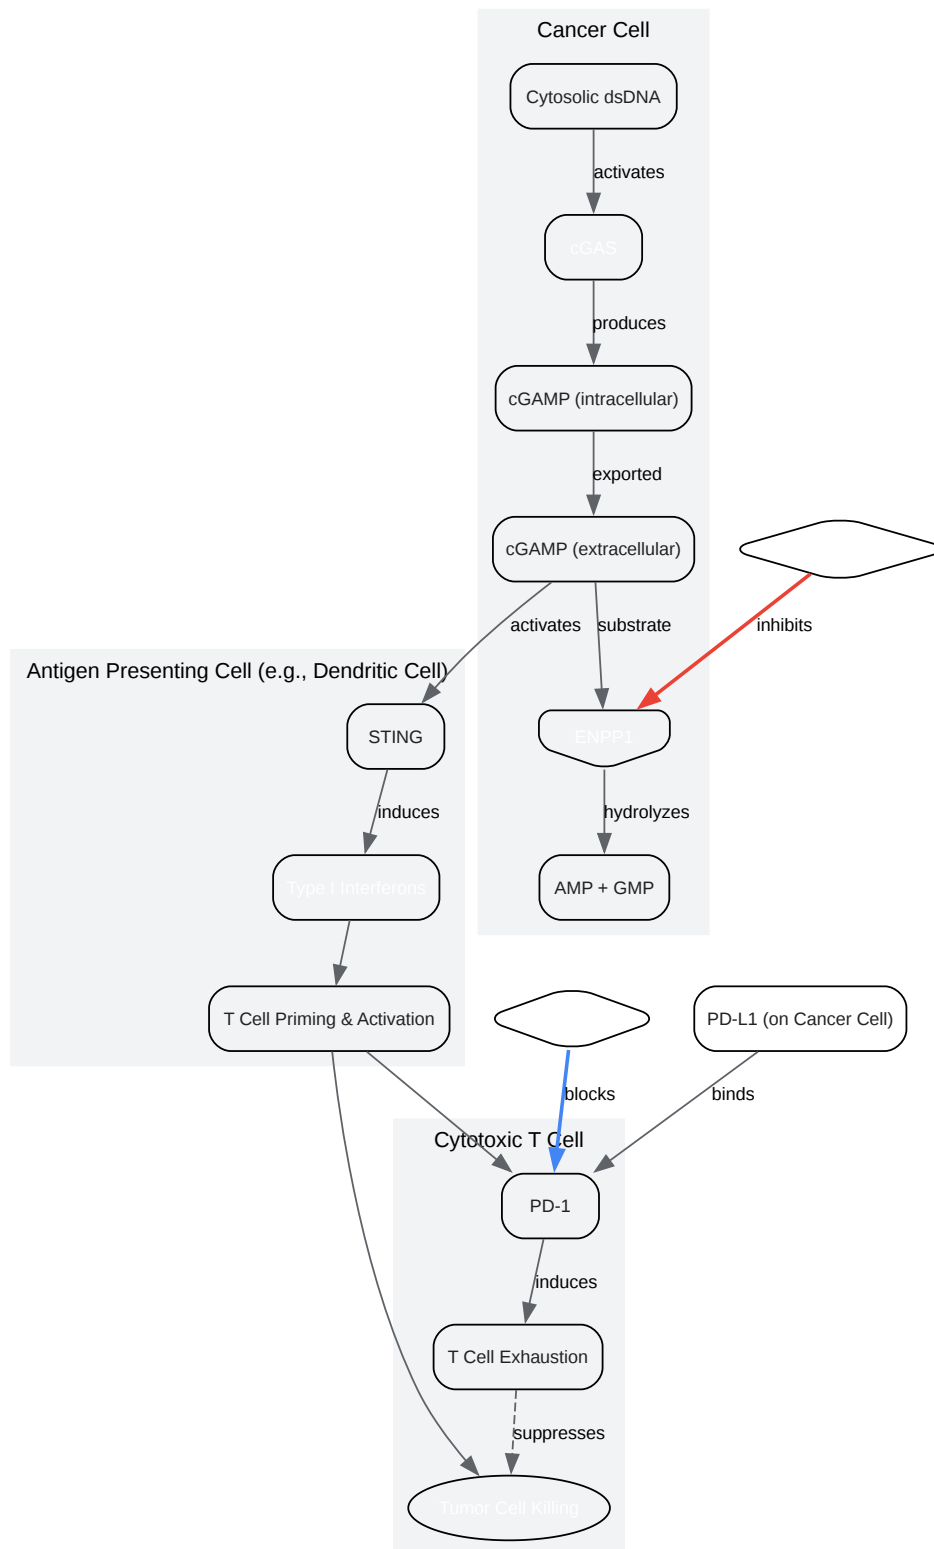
Cancer Cell

Cytosolic dsDNA

activates

cGAS

produces

cGAMP (intracellular)

exported

cGAMP (extracellular)

activates

substrate

inhibits

Antigen Presenting Cell (e.g., Dendritic Cell)

STING

ENPP1

induces

hydrolyzes

Type I Interferons

AMP + GMP

T Cell Priming & Activation

PD-L1 (on Cancer Cell)

blocks

binds

Cytotoxic T Cell

PD-1

induces

T Cell Exhaustion

suppresses

Tumor Cell Killing